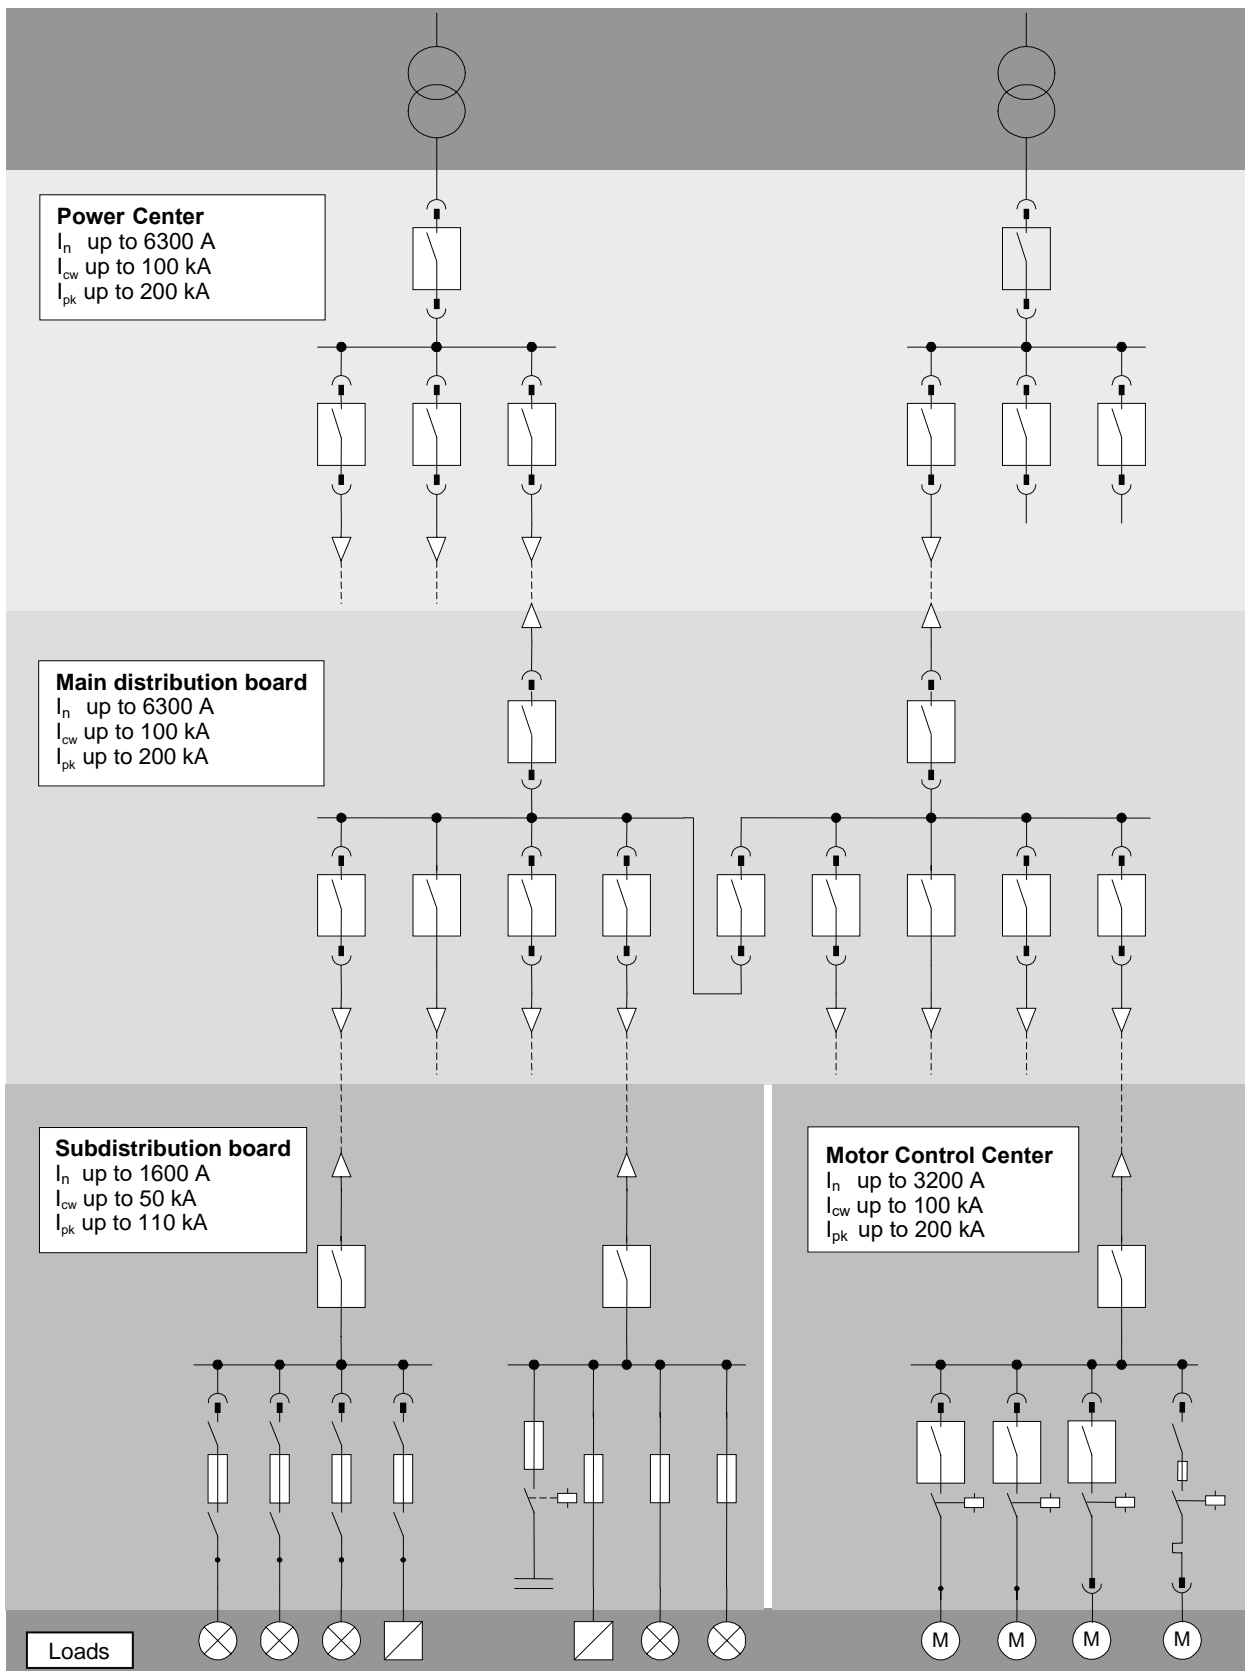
**Power Center**
$I_n$ up to 6300 A
$I_{cw}$ up to 100 kA
$I_{pk}$ up to 200 kA

**Main distribution board**
$I_n$ up to 6300 A
$I_{cw}$ up to 100 kA
$I_{pk}$ up to 200 kA

**Subdistribution board**
$I_n$ up to 1600 A
$I_{cw}$ up to 50 kA
$I_{pk}$ up to 110 kA

**Motor Control Center**
$I_n$ up to 3200 A
$I_{cw}$ up to 100 kA
$I_{pk}$ up to 200 kA

M M M M

Loads